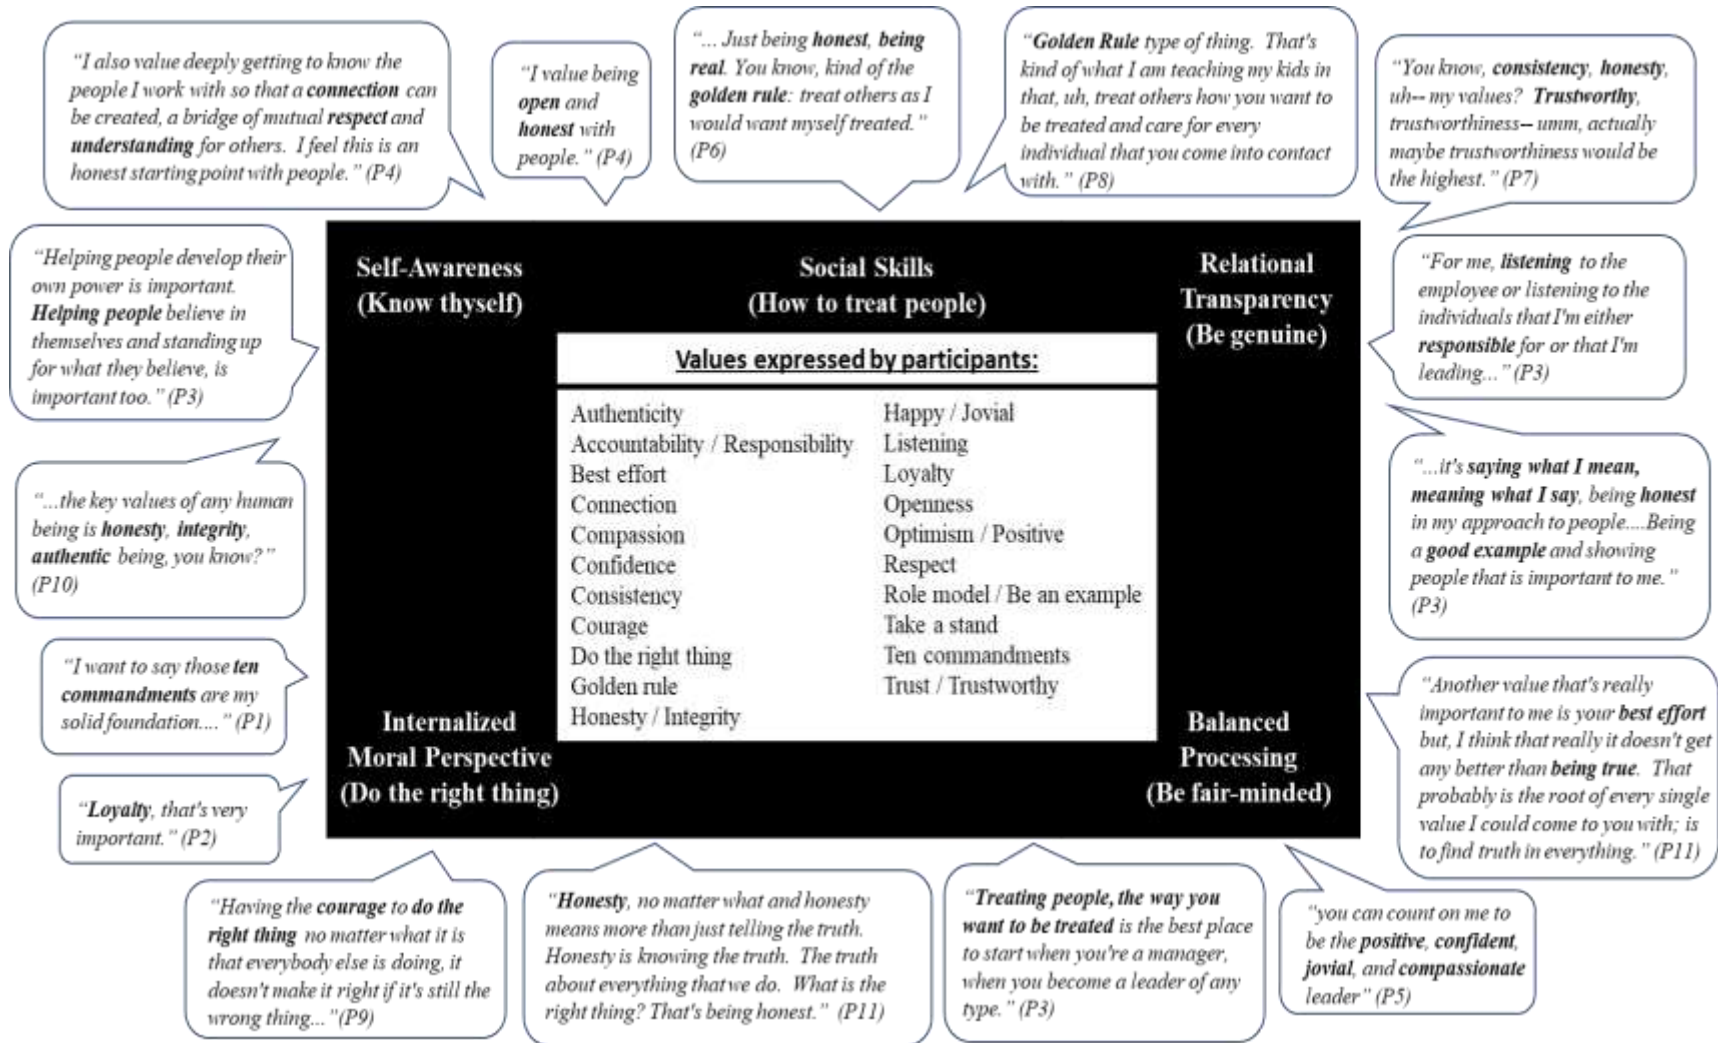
"I also value deeply getting to know the people I work with so that a **connection** can be created, a bridge of mutual **respect** and **understanding** for others. I feel this is an honest starting point with people." (P4)

"I value being **open** and **honest** with people." (P4)

"... Just being **honest**, **being real**. You know, kind of the **golden rule**: treat others as I would want myself treated." (P6)

"**Golden Rule** type of thing. That's kind of what I am teaching my kids in that, uh, treat others how you want to be treated and care for every individual that you come into contact with." (P8)

"You know, **consistency**, **honesty**, uh-- my values? **Trustworthy**, trustworthiness-- umm, actually maybe trustworthiness would be the highest." (P7)

"Helping people develop their own power is important. **Helping people** believe in themselves and standing up for what they believe, is important too." (P3)

Self-Awareness
(Know thyself)

Social Skills
(How to treat people)

Relational Transparency
(Be genuine)

"For me, **listening** to the employee or listening to the individuals that I'm either **responsible** for or that I'm leading..." (P3)

Values expressed by participants:

Authenticity
Accountability / Responsibility
Best effort
Connection
Compassion
Confidence
Consistency
Courage
Do the right thing
Golden rule
Honesty / Integrity

Happy / Jovial
Listening
Loyalty
Openness
Optimism / Positive
Respect
Role model / Be an example
Take a stand
Ten commandments
Trust / Trustworthy

"...the key values of any human being is **honesty**, **integrity**, **authentic** being, you know?" (P10)

"...it's **saying what I mean, meaning what I say**, being **honest** in my approach to people....Being a **good example** and showing people that is important to me." (P3)

"I want to say those **ten commandments** are my solid foundation...." (P1)

Internalized Moral Perspective
(Do the right thing)

Balanced Processing
(Be fair-minded)

"Another value that's really important to me is your **best effort** but, I think that really it doesn't get any better than **being true**. That probably is the root of every single value I could come to you with; is to find truth in everything." (P11)

"**Loyalty**, that's very important." (P2)

"Having the **courage** to **do the right thing** no matter what it is that everybody else is doing, it doesn't make it right if it's still the wrong thing..." (P9)

"**Honesty**, no matter what and honesty means more than just telling the truth. Honesty is knowing the truth. The truth about everything that we do. What is the right thing? That's being honest." (P11)

"**Treating people, the way you want to be treated** is the best place to start when you're a manager, when you become a leader of any type." (P3)

"you can count on me to be the **positive**, **confident**, **jovial**, and **compassionate** leader" (P5)